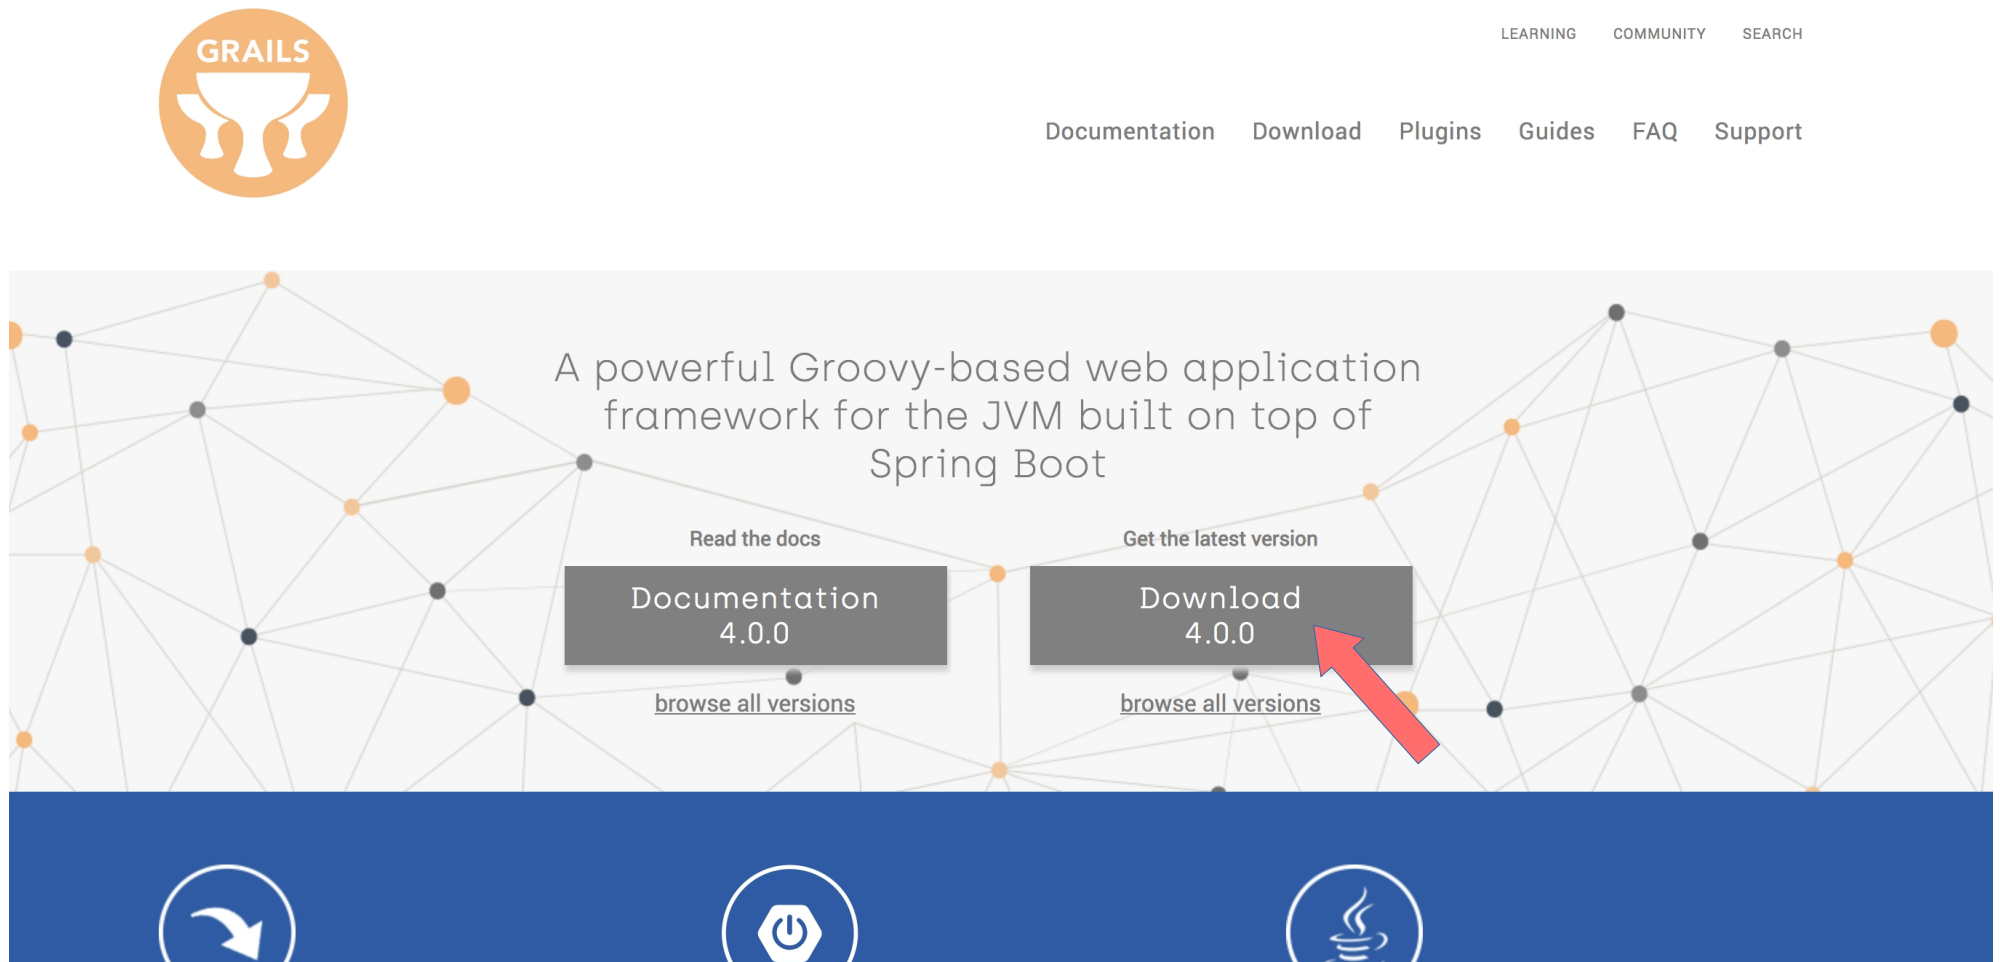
GRAILS

LEARNING COMMUNITY SEARCH

Documentation Download Plugins Guides FAQ Support

A powerful Groovy-based web application framework for the JVM built on top of Spring Boot

Read the docs

Documentation 4.0.0

browse all versions

Get the latest version

Download 4.0.0

browse all versions